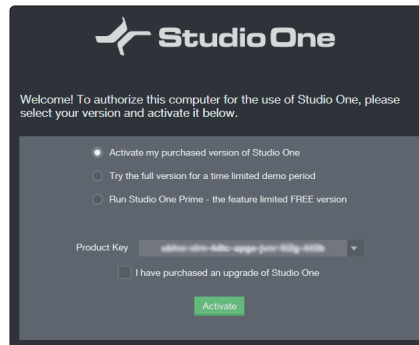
Studio One

Welcome! To authorize this computer for the use of Studio One, please select your version and activate it below.

Activate my purchased version of Studio One

Try the full version for a time limited demo period

Run Studio One Prime - the feature limited FREE version

Product Key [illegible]

I have purchased an upgrade of Studio One

Activate